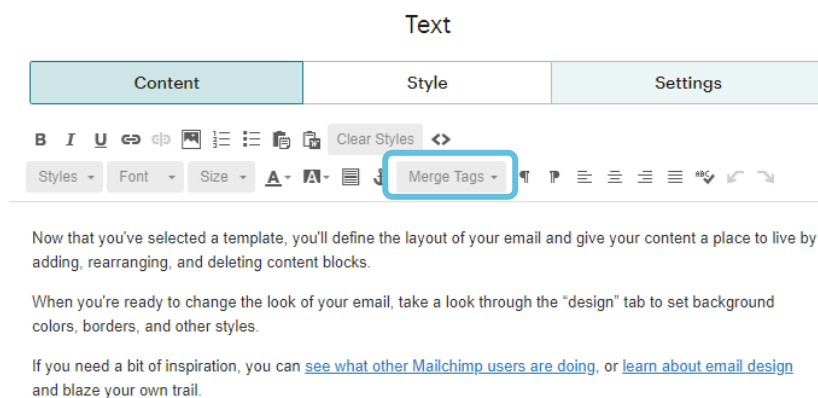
Text

Content | Style | Settings

B I U Clear Styles

Styles Font Size Merge Tags

Now that you've selected a template, you'll define the layout of your email and give your content a place to live by adding, rearranging, and deleting content blocks.

When you're ready to change the look of your email, take a look through the “design” tab to set background colors, borders, and other styles.

If you need a bit of inspiration, you can see what other Mailchimp users are doing, or learn about email design and blaze your own trail.